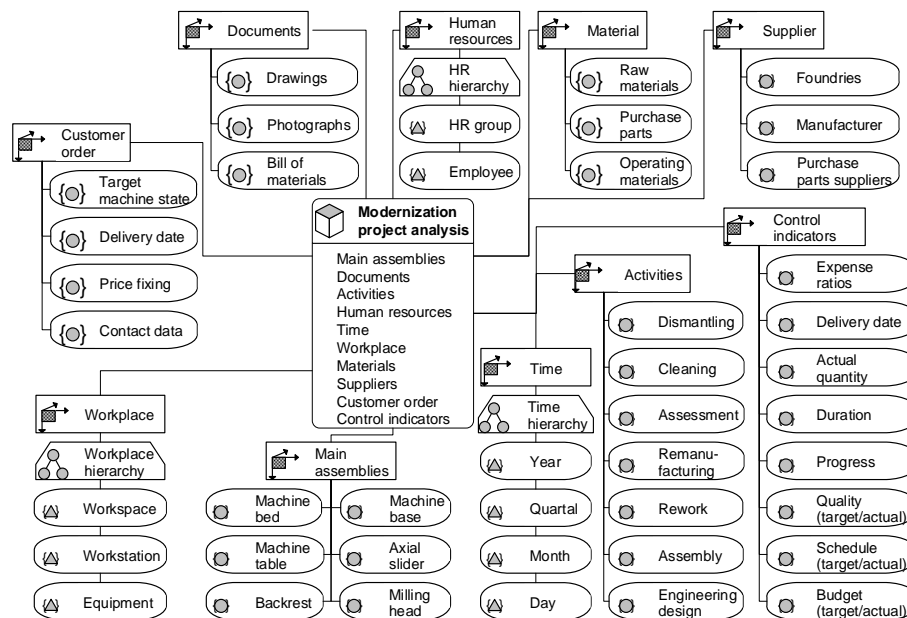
Documents

Drawings

Photographs

Bill of materials

Human resources

HR hierarchy

HR group

Employee

Material

Raw materials

Purchase parts

Operating materials

Supplier

Foundries

Manufacturer

Purchase parts suppliers

Customer order

Target machine state

Delivery date

Price fixing

Contact data

Modernization project analysis

Main assemblies
Documents
Activities
Human resources
Time
Workplace
Materials
Suppliers
Customer order
Control indicators

Control indicators

Expense ratios

Delivery date

Actual quantity

Duration

Progress

Quality (target/actual)

Schedule (target/actual)

Budget (target/actual)

Activities

Dismantling

Cleaning

Assessment

Remanufacturing

Rework

Assembly

Engineering design

Time

Time hierarchy

Year

Quartal

Month

Day

Workplace

Workplace hierarchy

Workspace

Workstation

Equipment

Main assemblies

Machine bed

Machine base

Machine table

Axial slider

Backrest

Milling head